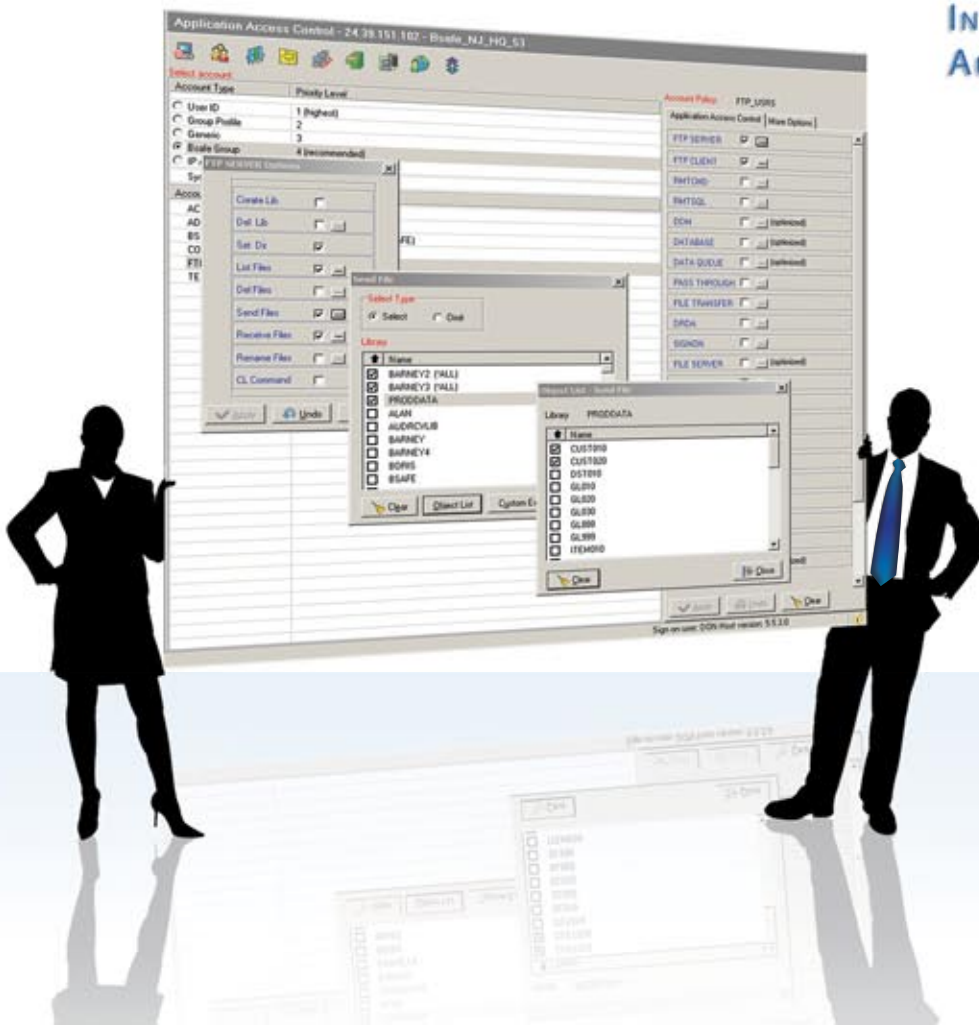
IN
A

Application Access Control - 24.39.151.102 - Bsafe_NJ_HQ_S3

Select account
Account Type
Priority Level
User ID
1 (highest)
Group Profile
2
Generic
3
Bsafe Group
4 (recommended)
IP
Sys
Acco
AC
AD
BS
CO
FTI
TE

FTP SERVER Options
Create Lib
Del. Lib
Set. Dir
List Files
Del Files
Send Files
Receive Files
Rename Files
CL Command
Apply
Undo

FE)

Send File
Select Type
Select
Omit
Library
Name
BARNEY2 (*ALL)
BARNEY3 (*ALL)
PRODDATA
ALAN
AUDRCVLIB
BARNEY
BARNEY4
BORIS
BSAFE
Clear
Object List
Custom E

Object List - Send File
Library PRODDATA
Name
CUST010
CUST020
DST010
GL010
GL020
GL030
GL888
GL999
ITEM010
Clear
No Close

Account Policy FTP_USRS
Application Access Control
More Options
FTP SERVER
FTP CLIENT
RMTCMD
RMTSQL
DDM
(optimized)
DATABASE
(optimized)
DATA QUEUE
(optimized)
PASS THROUGH
FILE TRANSFER
DRDA
SIGNON
FILE SERVER
(optimized)
Apply
Undo
Clear
Sign on user: DON Host version: 5.5.3.0